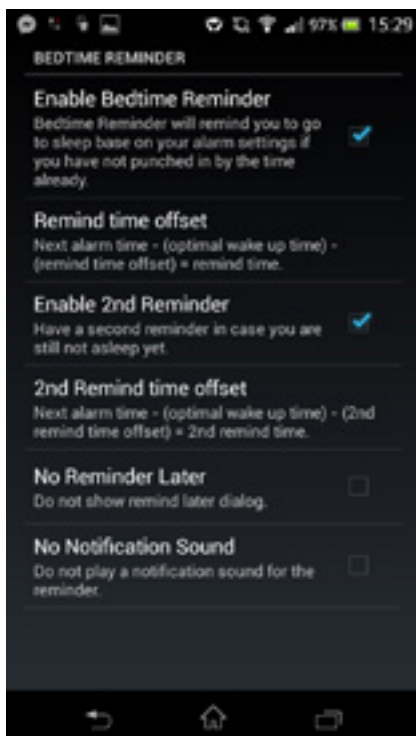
97% 15:29

BEDTIME REMINDER

Enable Bedtime Reminder
Bedtime Reminder will remind you to go to sleep base on your alarm settings if you have not punched in by the time already.

Remind time offset
Next alarm time - (optimal wake up time) - (remind time offset) = remind time.

Enable 2nd Reminder
Have a second reminder in case you are still not asleep yet.

2nd Remind time offset
Next alarm time - (optimal wake up time) - (2nd remind time offset) = 2nd remind time.

No Reminder Later
Do not show remind later dialog.

No Notification Sound
Do not play a notification sound for the reminder.